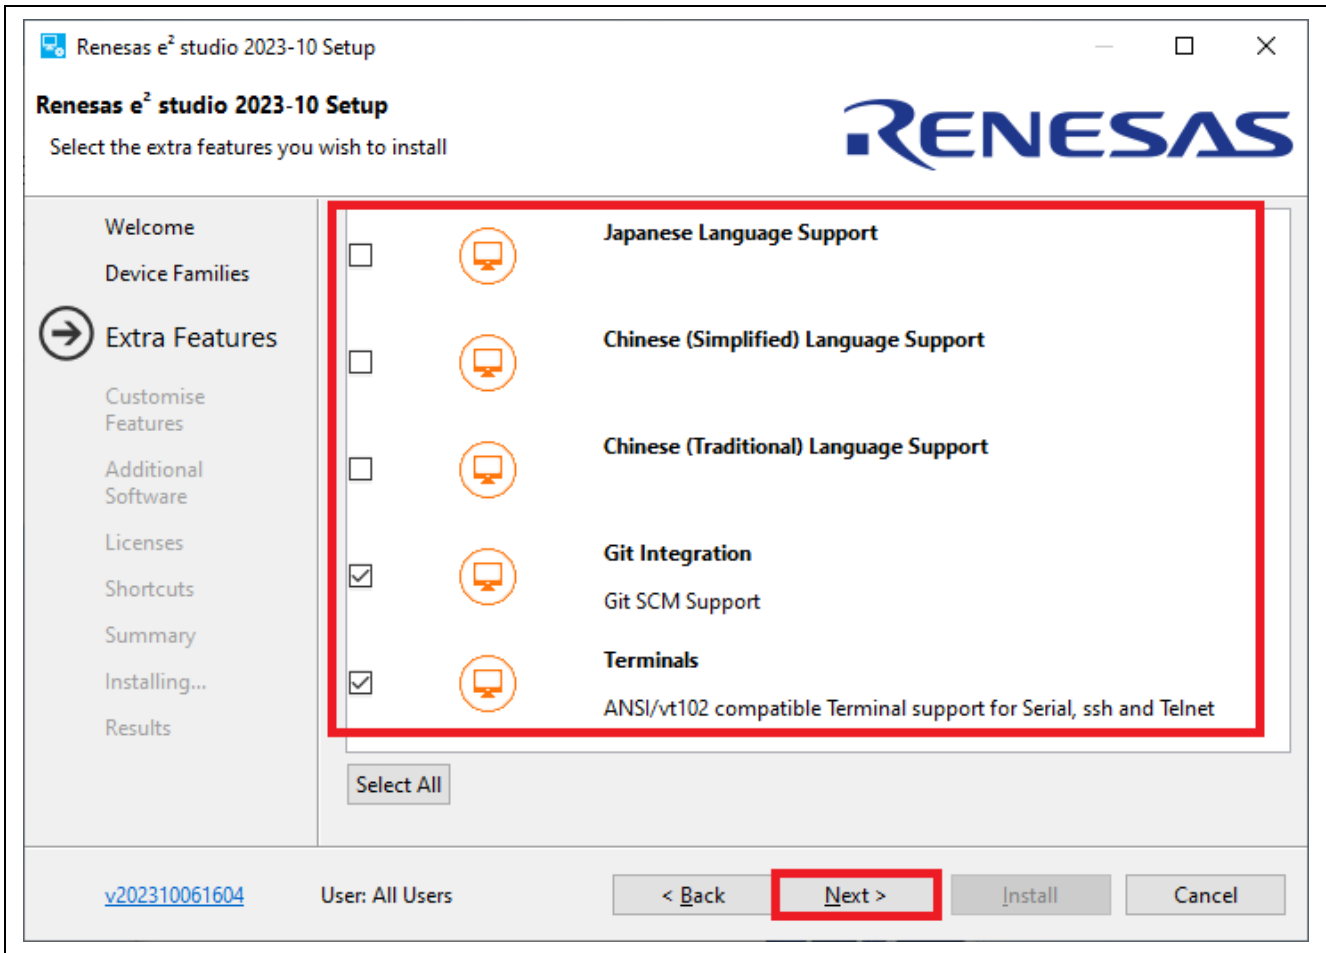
Renesas $e^2$ studio 2023-10 Setup

Renesas $e^2$ studio 2023-10 Setup

Select the extra features you wish to install

RENESAS

Welcome

Device Families

Extra Features

Customise Features

Additional Software

Licenses

Shortcuts

Summary

Installing...

Results

Japanese Language Support

Chinese (Simplified) Language Support

Chinese (Traditional) Language Support

Git Integration

Git SCM Support

Terminals

ANSI/vt102 compatible Terminal support for Serial, ssh and Telnet

Select All

v202310061604

User: All Users

< Back

Next >

Install

Cancel